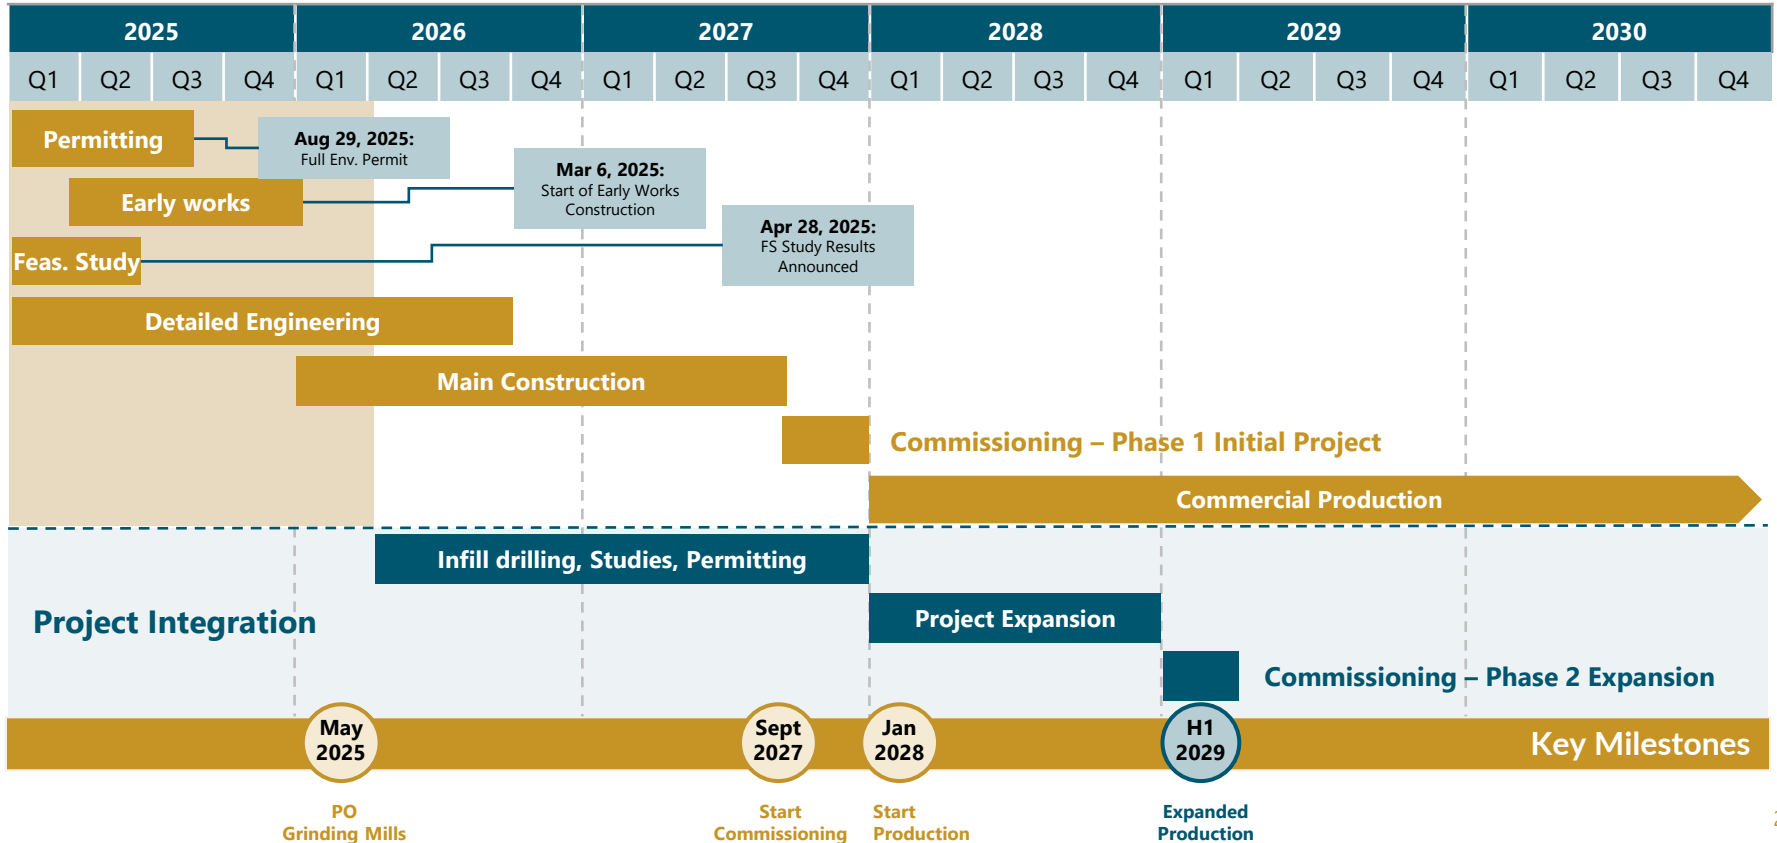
| 2025 | | | | 2026 | | | | 2027 | | | | 2028 | | | | 2029 | | | | 2030 | | | |
|---|---|---|---|---|---|---|---|---|---|---|---|---|---|---|---|---|---|---|---|---|---|---|---|
| Q1 | Q2 | Q3 | Q4 | Q1 | Q2 | Q3 | Q4 | Q1 | Q2 | Q3 | Q4 | Q1 | Q2 | Q3 | Q4 | Q1 | Q2 | Q3 | Q4 | Q1 | Q2 | Q3 | Q4 |

Permitting

Aug 29, 2025:
Full Env. Permit

Mar 6, 2025:
Start of Early Works Construction

Early works

Apr 28, 2025:
FS Study Results Announced

Feas. Study

Detailed Engineering

Main Construction

Commissioning – Phase 1 Initial Project

Commercial Production

Infill drilling, Studies, Permitting

Project Integration

Project Expansion

Commissioning – Phase 2 Expansion

May 2025

Sept 2027

Jan 2028

H1 2029

Key Milestones

PO Grinding Mills

Start Commissioning

Start Production

Expanded Production